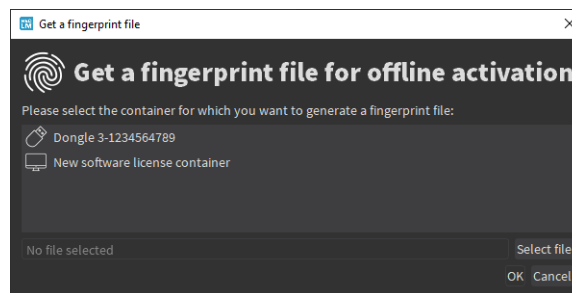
Get a fingerprint file

Get a fingerprint file for offline activation

Please select the container for which you want to generate a fingerprint file:

Dongle 3-1234564789

New software license container

No file selected

Select file

OK Cancel